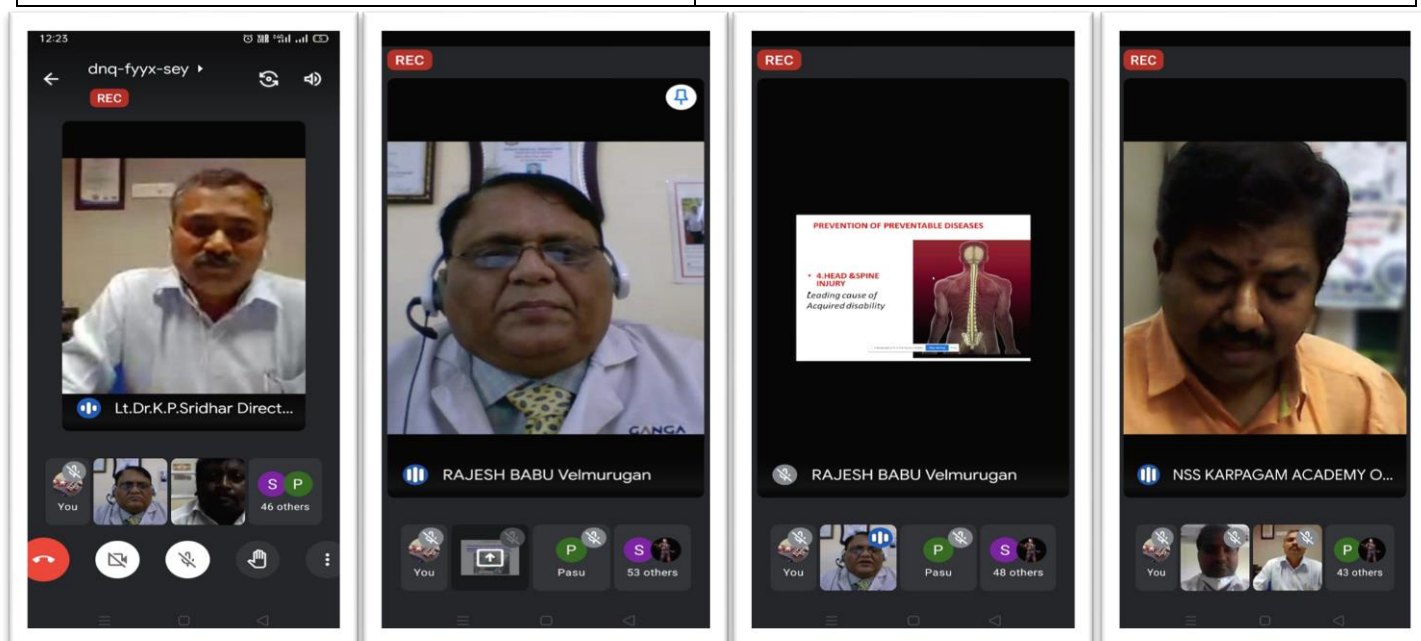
12:23

dnq-fyyx-sey

REC

Lt.Dr.K.P.Sridhar Direct...

You

S P
46 others

REC

GANGA

RAJESH BABU Velmurugan

You

P
Pasu

S
53 others

REC

PREVENTION OF PREVENTABLE DISEASES

• 4.HEAD &SPINE INJURY
Leading cause of Acquired disability

RAJESH BABU Velmurugan

You

P
Pasu

S
48 others

REC

NSS KARPAGAM ACADEMY O...

You

P
43 others